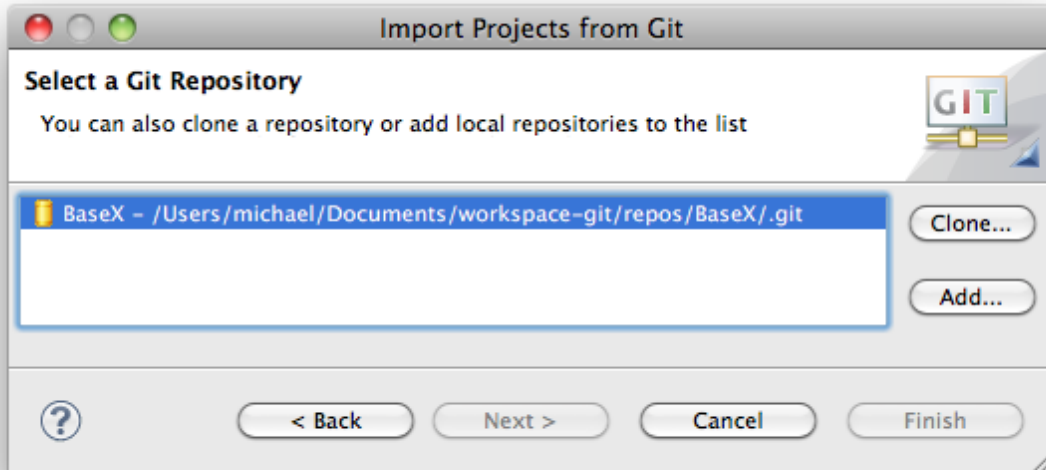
Import Projects from Git

Select a Git Repository

You can also clone a repository or add local repositories to the list

GIT

BaseX - /Users/michael/Documents/workspace-git/repos/BaseX/.git

Clone...

Add...

?

< Back

Next >

Cancel

Finish